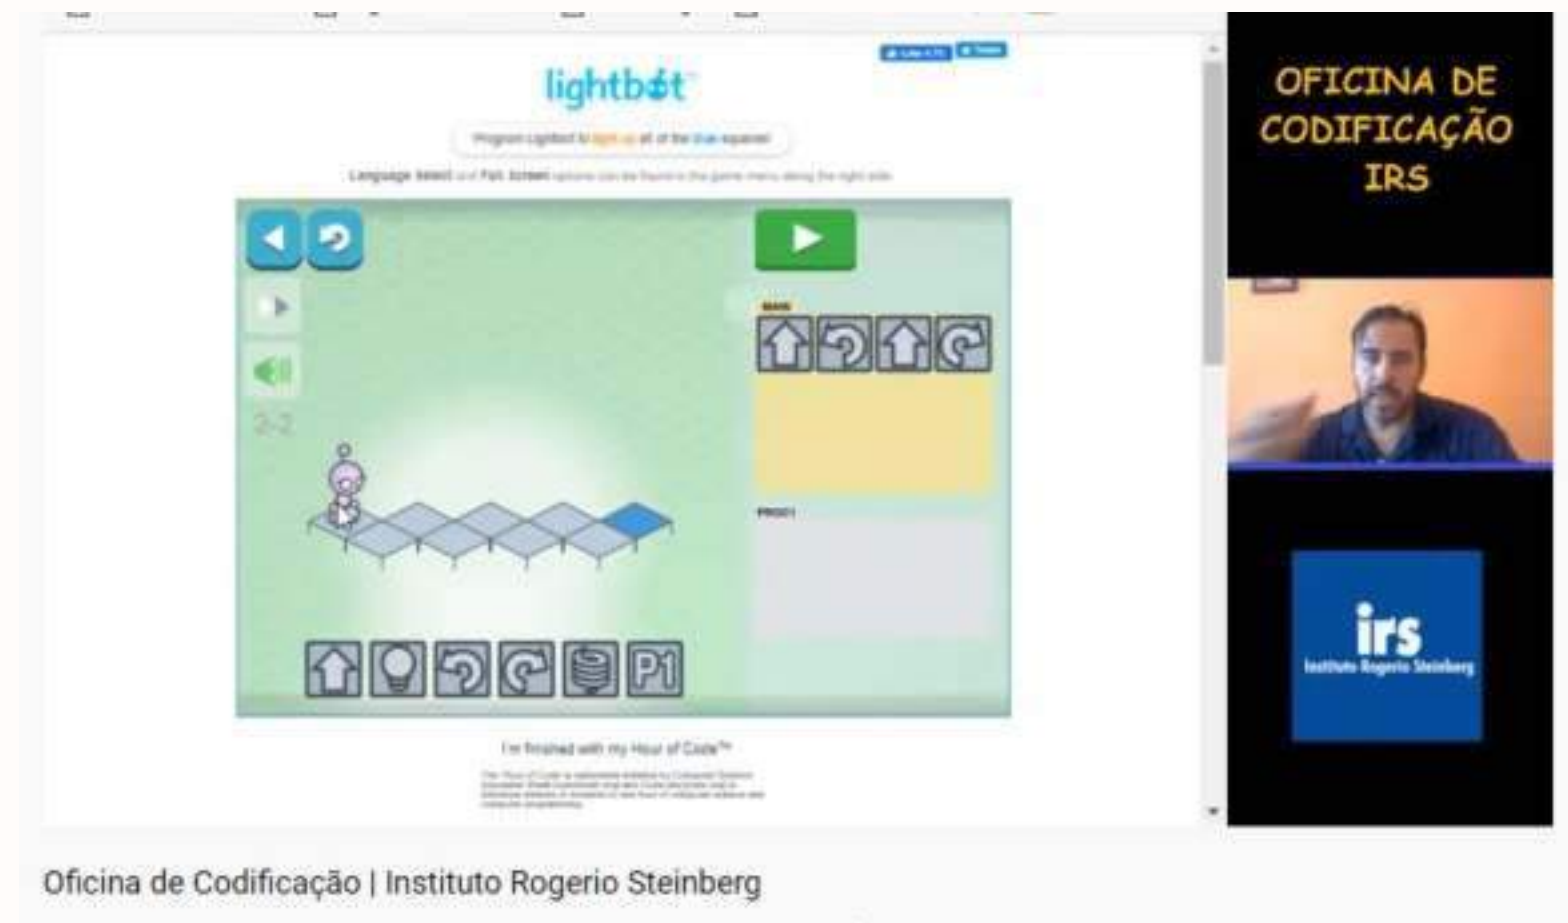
lightbot

Program Lightbot to light up all of the blue squares!

Language Select and Full Screen options can be found in the game menu along the right side.

2-2

MAIN

PROC1

P1

I'm finished with my Hour of Code™

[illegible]

OFICINA DE CODIFICAÇÃO IRS

irs
Instituto Rogerio Steinberg

Oficina de Codificação | Instituto Rogerio Steinberg